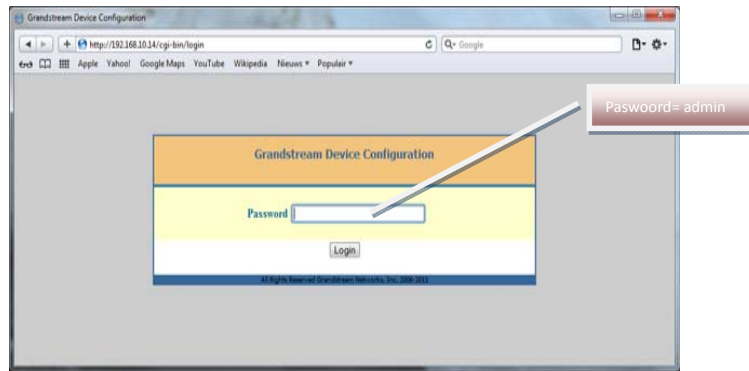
Grandstream Device Configuration

http://192.168.10.14/cgi-bin/login

Google

Apple Yahoo! Google Maps YouTube Wikipedia Nieuws ▾ Populair ▾

Paswoord= admin

Grandstream Device Configuration

Password

Login

All Rights Reserved Grandstream Networks, Inc. 2006-2011